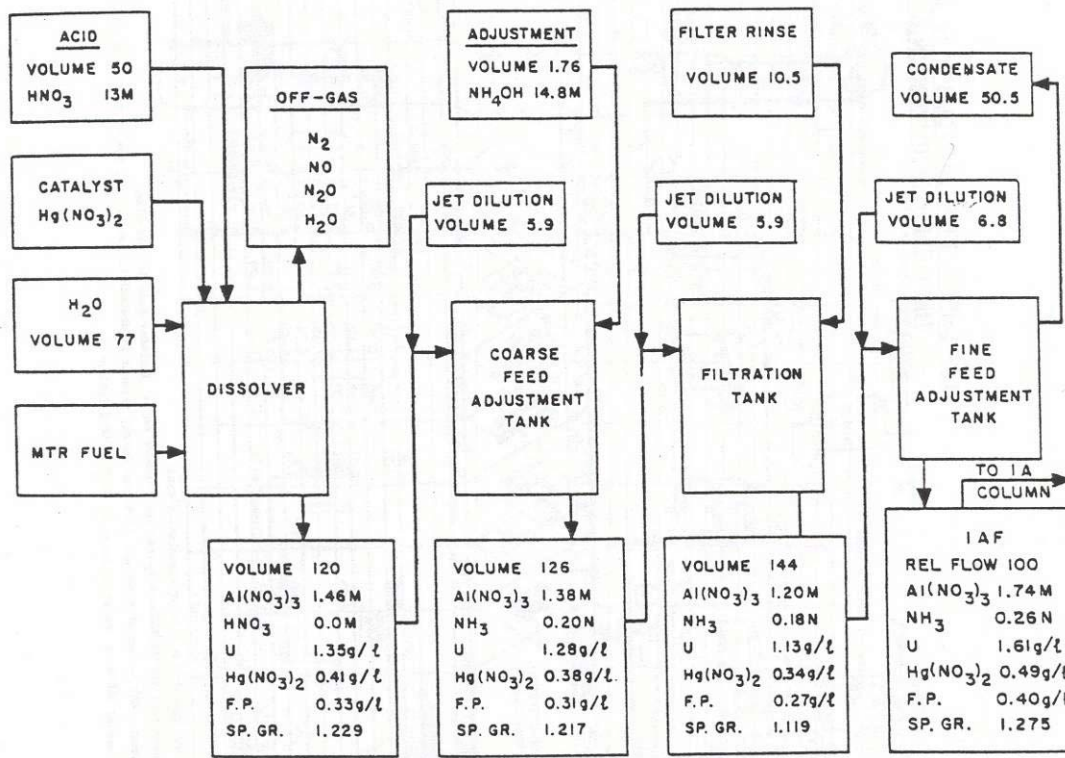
ACID
VOLUME 50
$HNO_3$ 13M

CATALYST
$Hg(NO_3)_2$

$H_2O$
VOLUME 77

MTR FUEL

OFF-GAS
$N_2$
NO
$N_2O$
$H_2O$

DISSOLVER

VOLUME 120
$Al(NO_3)_3$ 1.46M
$HNO_3$ 0.0M
U 1.35g/ℓ
$Hg(NO_3)_2$ 0.41g/ℓ
F.P. 0.33g/ℓ
SP. GR. 1.229

ADJUSTMENT
VOLUME 1.76
$NH_4OH$ 14.8M

JET DILUTION
VOLUME 5.9

COARSE FEED ADJUSTMENT TANK

VOLUME 126
$Al(NO_3)_3$ 1.38M
$NH_3$ 0.20N
U 1.28g/ℓ
$Hg(NO_3)_2$ 0.38g/ℓ.
F.P. 0.31g/ℓ
SP. GR. 1.217

FILTER RINSE
VOLUME 10.5

JET DILUTION
VOLUME 5.9

FILTRATION TANK

VOLUME 144
$Al(NO_3)_3$ 1.20M
$NH_3$ 0.18N
U 1.13g/ℓ
$Hg(NO_3)_2$ 0.34g/ℓ
F.P. 0.27g/ℓ
SP. GR. 1.119

CONDENSATE
VOLUME 50.5

JET DILUTION
VOLUME 6.8

FINE FEED ADJUSTMENT TANK

TO 1A COLUMN

1AF
REL FLOW 100
$Al(NO_3)_3$ 1.74M
$NH_3$ 0.26N
U 1.61g/ℓ
$Hg(NO_3)_2$ 0.49g/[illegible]
F.P. 0.40g/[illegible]
SP. GR. 1.275